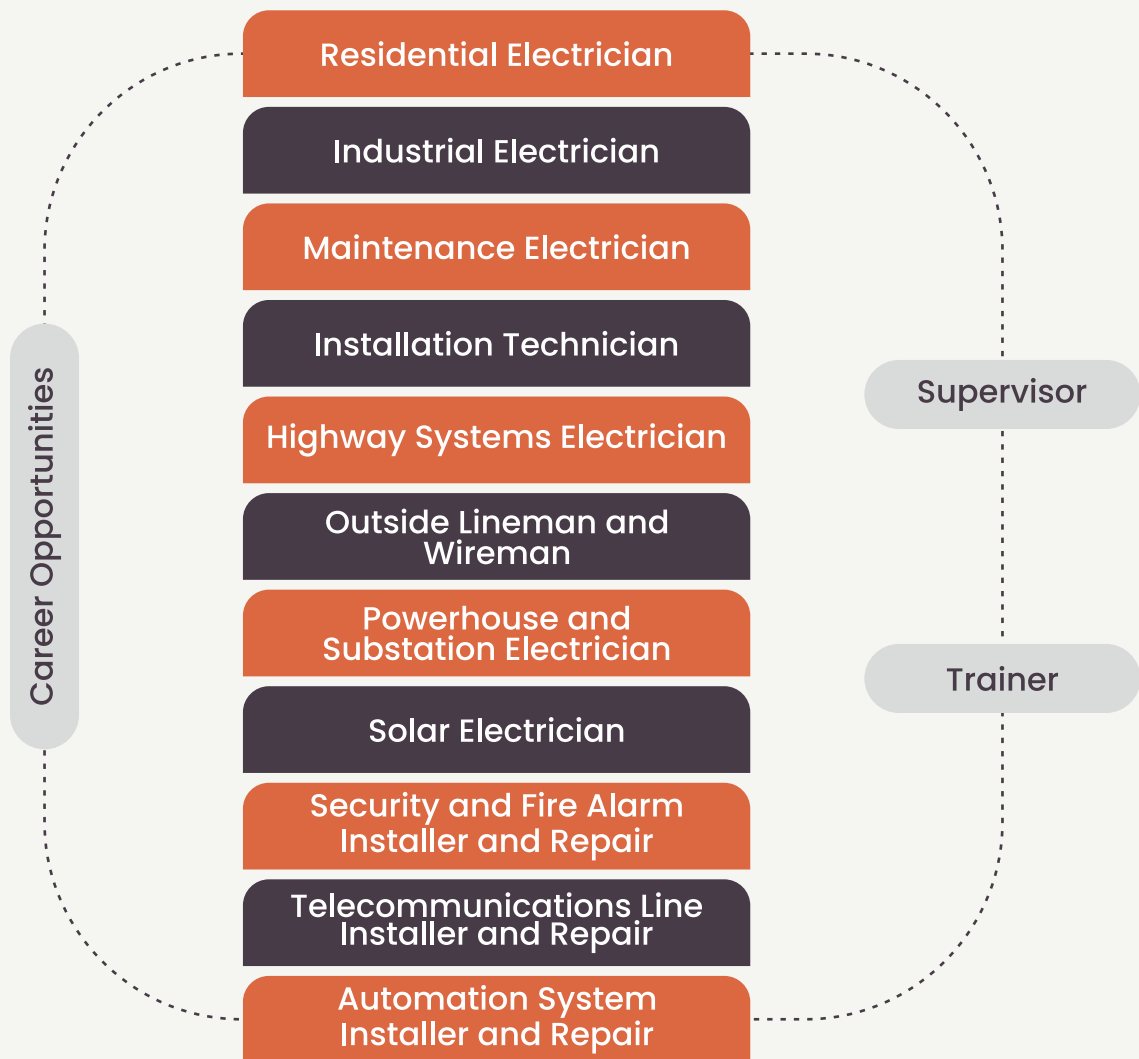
Career Opportunities

Residential Electrician

Industrial Electrician

Maintenance Electrician

Installation Technician

Highway Systems Electrician

Outside Lineman and Wireman

Powerhouse and Substation Electrician

Solar Electrician

Security and Fire Alarm Installer and Repair

Telecommunications Line Installer and Repair

Automation System Installer and Repair

Supervisor

Trainer